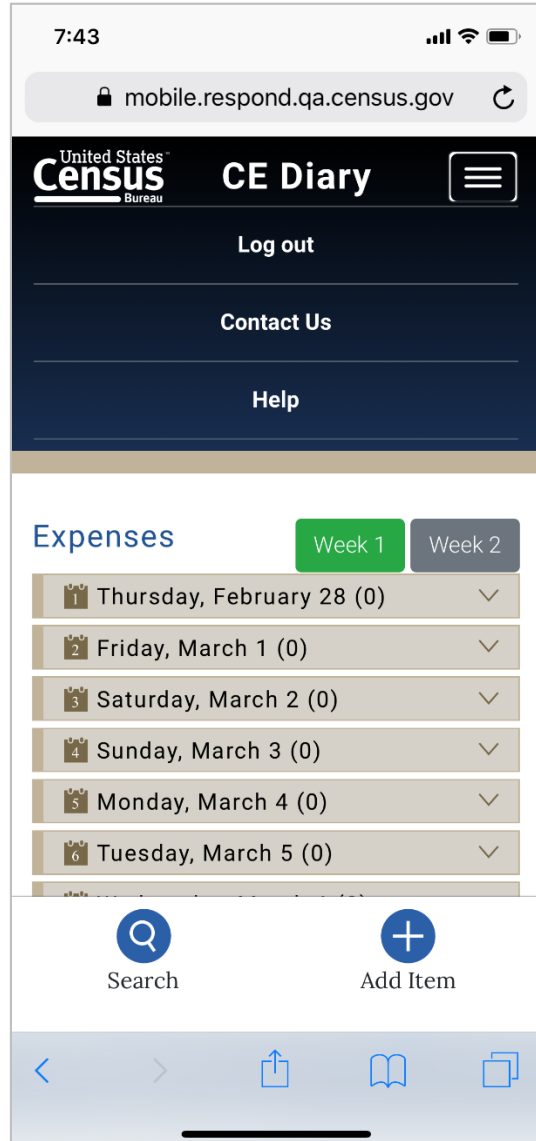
7:43

mobile.respond.qa.census.gov

United States Census Bureau

CE Diary

Log out

Contact Us

Help

Expenses

Week 1

Week 2

1 Thursday, February 28 (0)

2 Friday, March 1 (0)

3 Saturday, March 2 (0)

4 Sunday, March 3 (0)

5 Monday, March 4 (0)

6 Tuesday, March 5 (0)

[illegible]

Search

Add Item